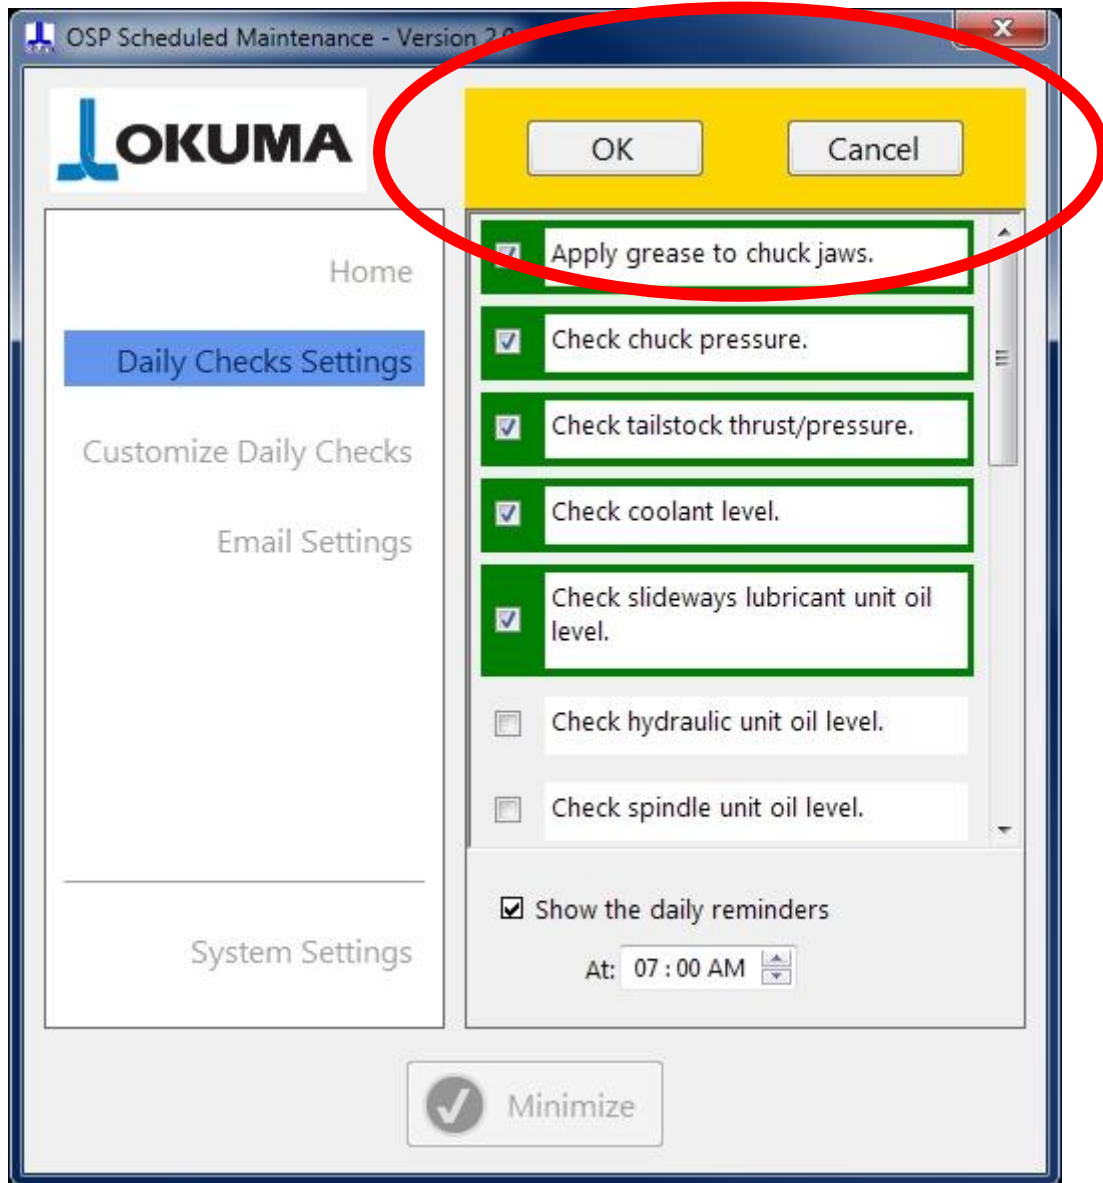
OSP Scheduled Maintenance - Version 2.0

OKUMA

OK

Cancel

Home

Daily Checks Settings

Customize Daily Checks

Email Settings

System Settings

Apply grease to chuck jaws.

Check chuck pressure.

Check tailstock thrust/pressure.

Check coolant level.

Check slideways lubricant unit oil level.

Check hydraulic unit oil level.

Check spindle unit oil level.

Show the daily reminders

At: 07 : 00 AM

Minimize